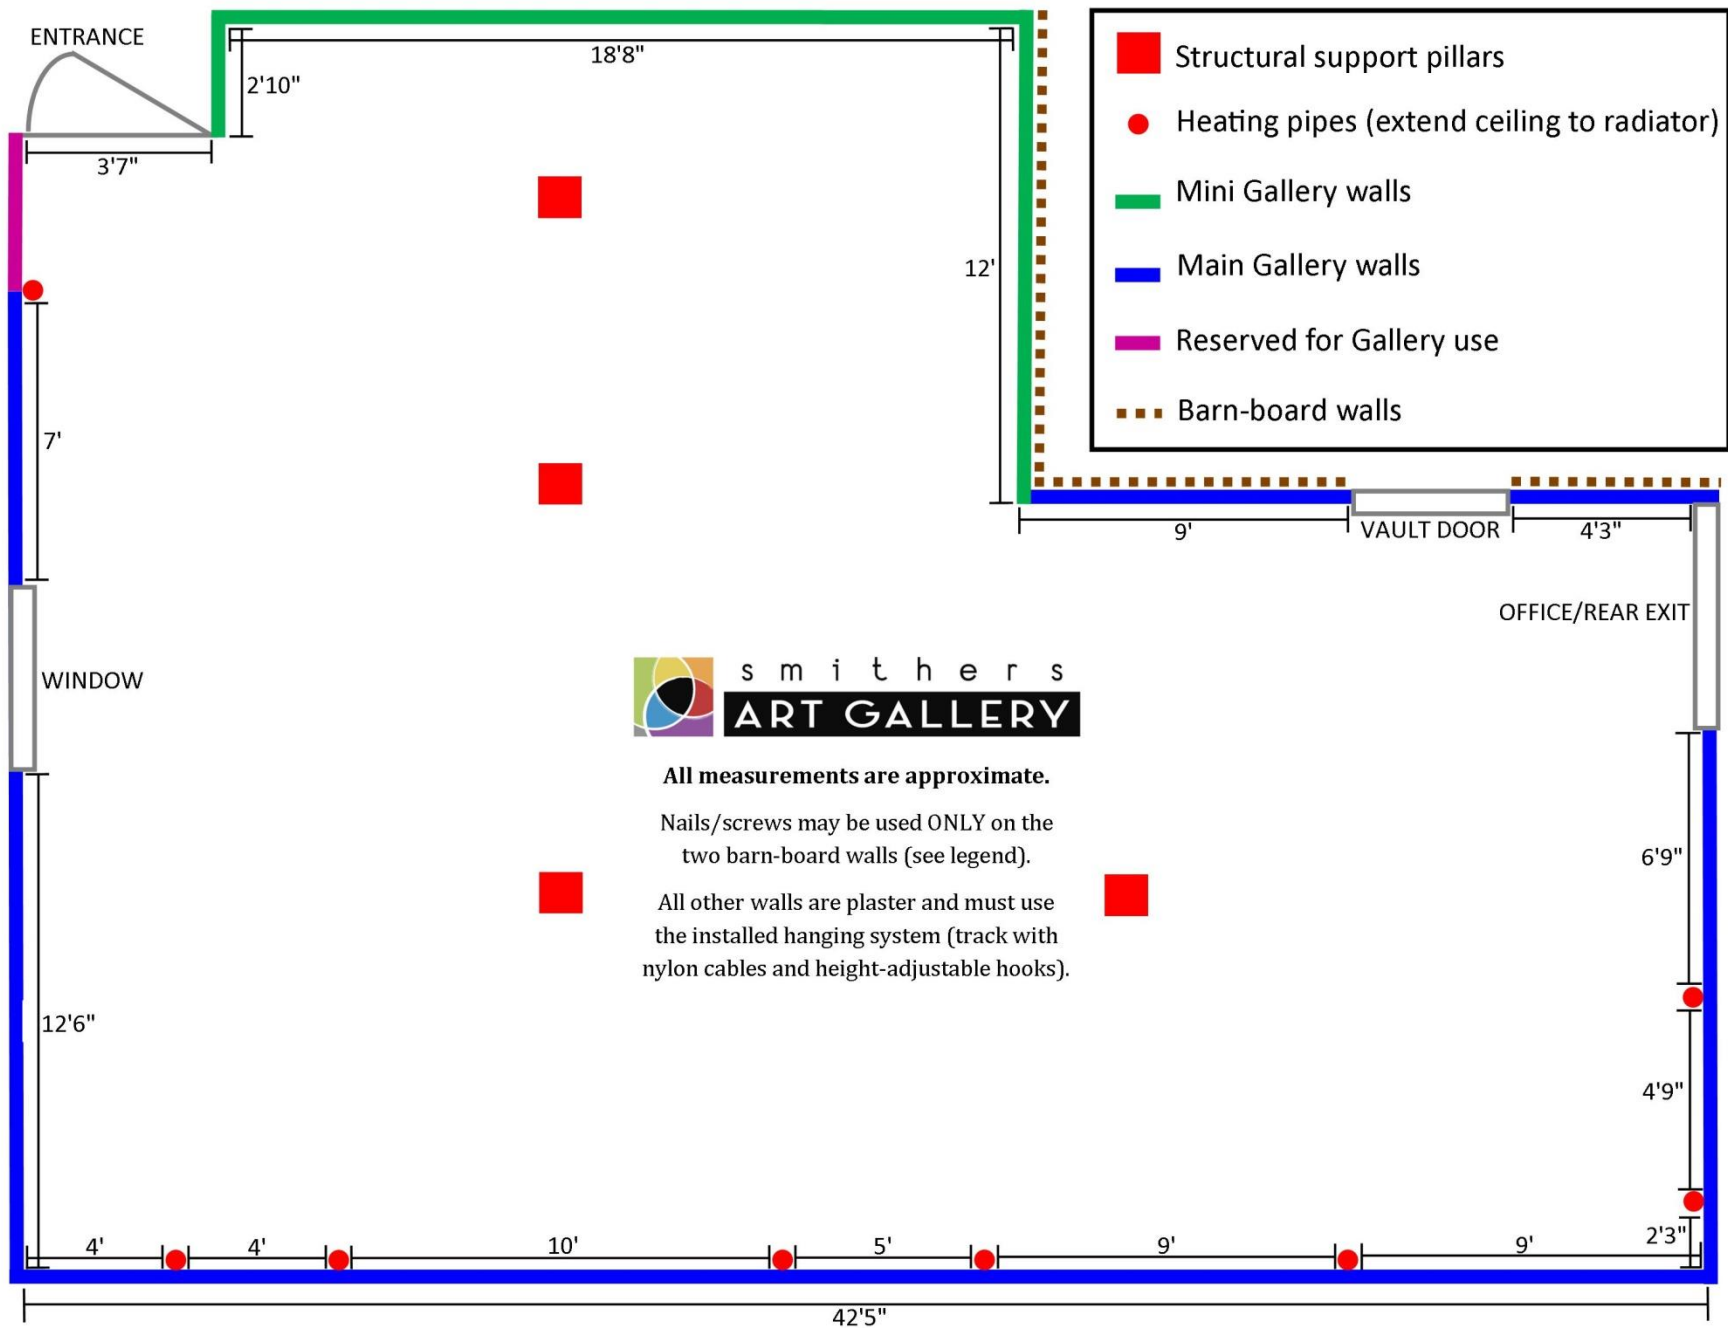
ENTRANCE

3'7"

2'10"

18'8"

12'

Structural support pillars

Heating pipes (extend ceiling to radiator)

Mini Gallery walls

Main Gallery walls

Reserved for Gallery use

Barn-board walls

9'

VAULT DOOR

4'3"

OFFICE/REAR EXIT

7'

WINDOW

smithers
ART GALLERY

**All measurements are approximate.**

Nails/screws may be used ONLY on the two barn-board walls (see legend).

All other walls are plaster and must use the installed hanging system (track with nylon cables and height-adjustable hooks).

6'9"

4'9"

12'6"

2'3"

4'

4'

10'

5'

9'

9'

42'5"